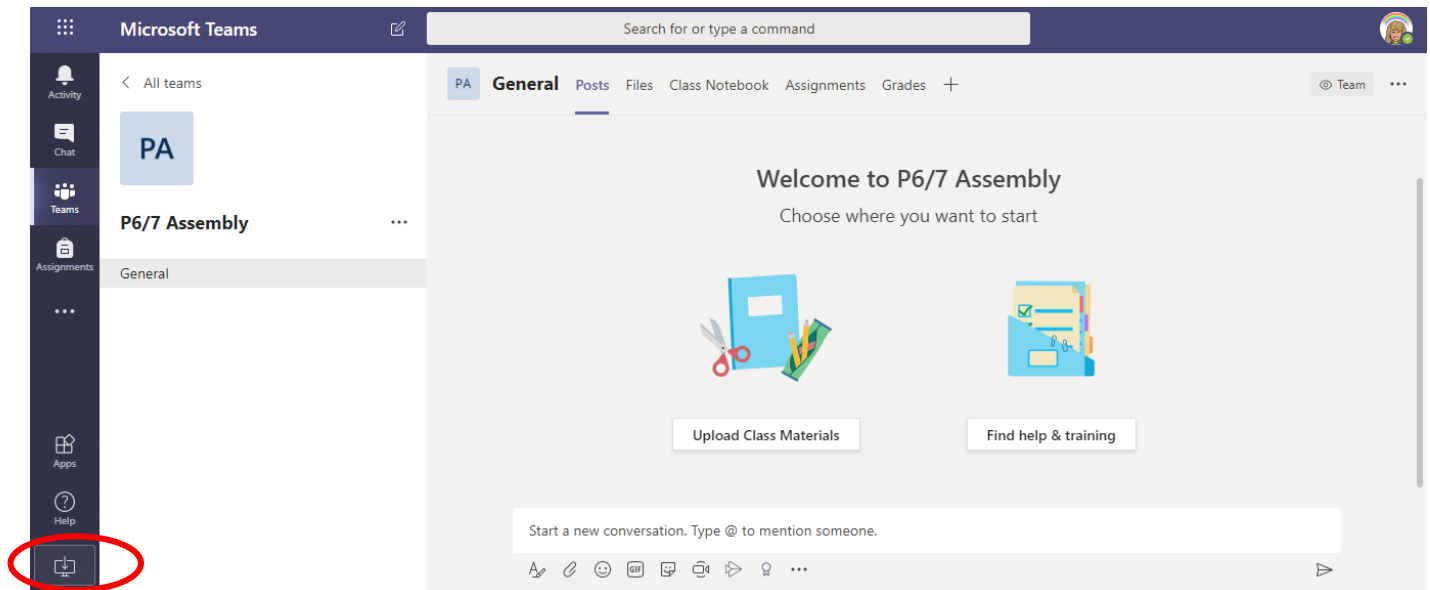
Microsoft Teams

Search for or type a command

Activity

Chat

Teams

Assignments

...

Apps

Help

< All teams

PA

P6/7 Assembly ...

General

PA General Posts Files Class Notebook Assignments Grades +

Team ...

Welcome to P6/7 Assembly

Choose where you want to start

Upload Class Materials

Find help & training

Start a new conversation. Type @ to mention someone.

GIF